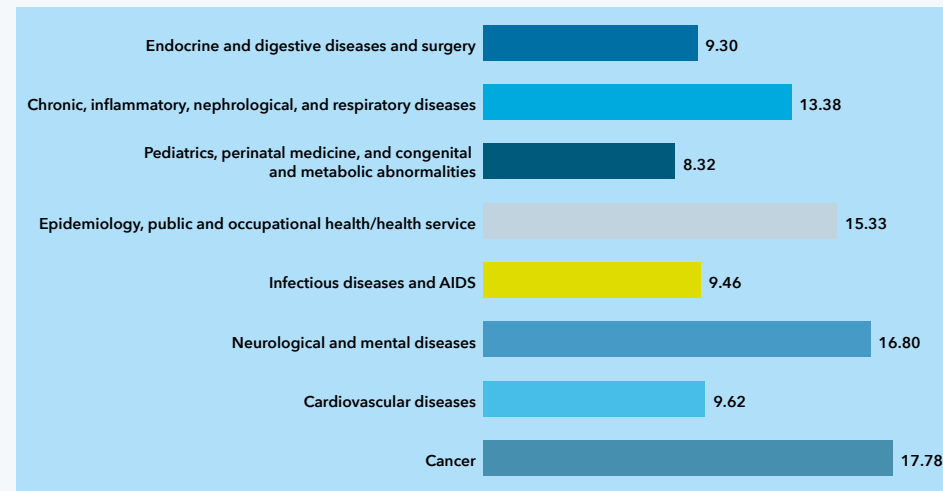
Endocrine and digestive diseases and surgery 9.30

Chronic, inflammatory, nephrological, and respiratory diseases 13.38

Pediatrics, perinatal medicine, and congenital and metabolic abnormalities 8.32

Epidemiology, public and occupational health/health service 15.33

Infectious diseases and AIDS 9.46

Neurological and mental diseases 16.80

Cardiovascular diseases 9.62

Cancer 17.78